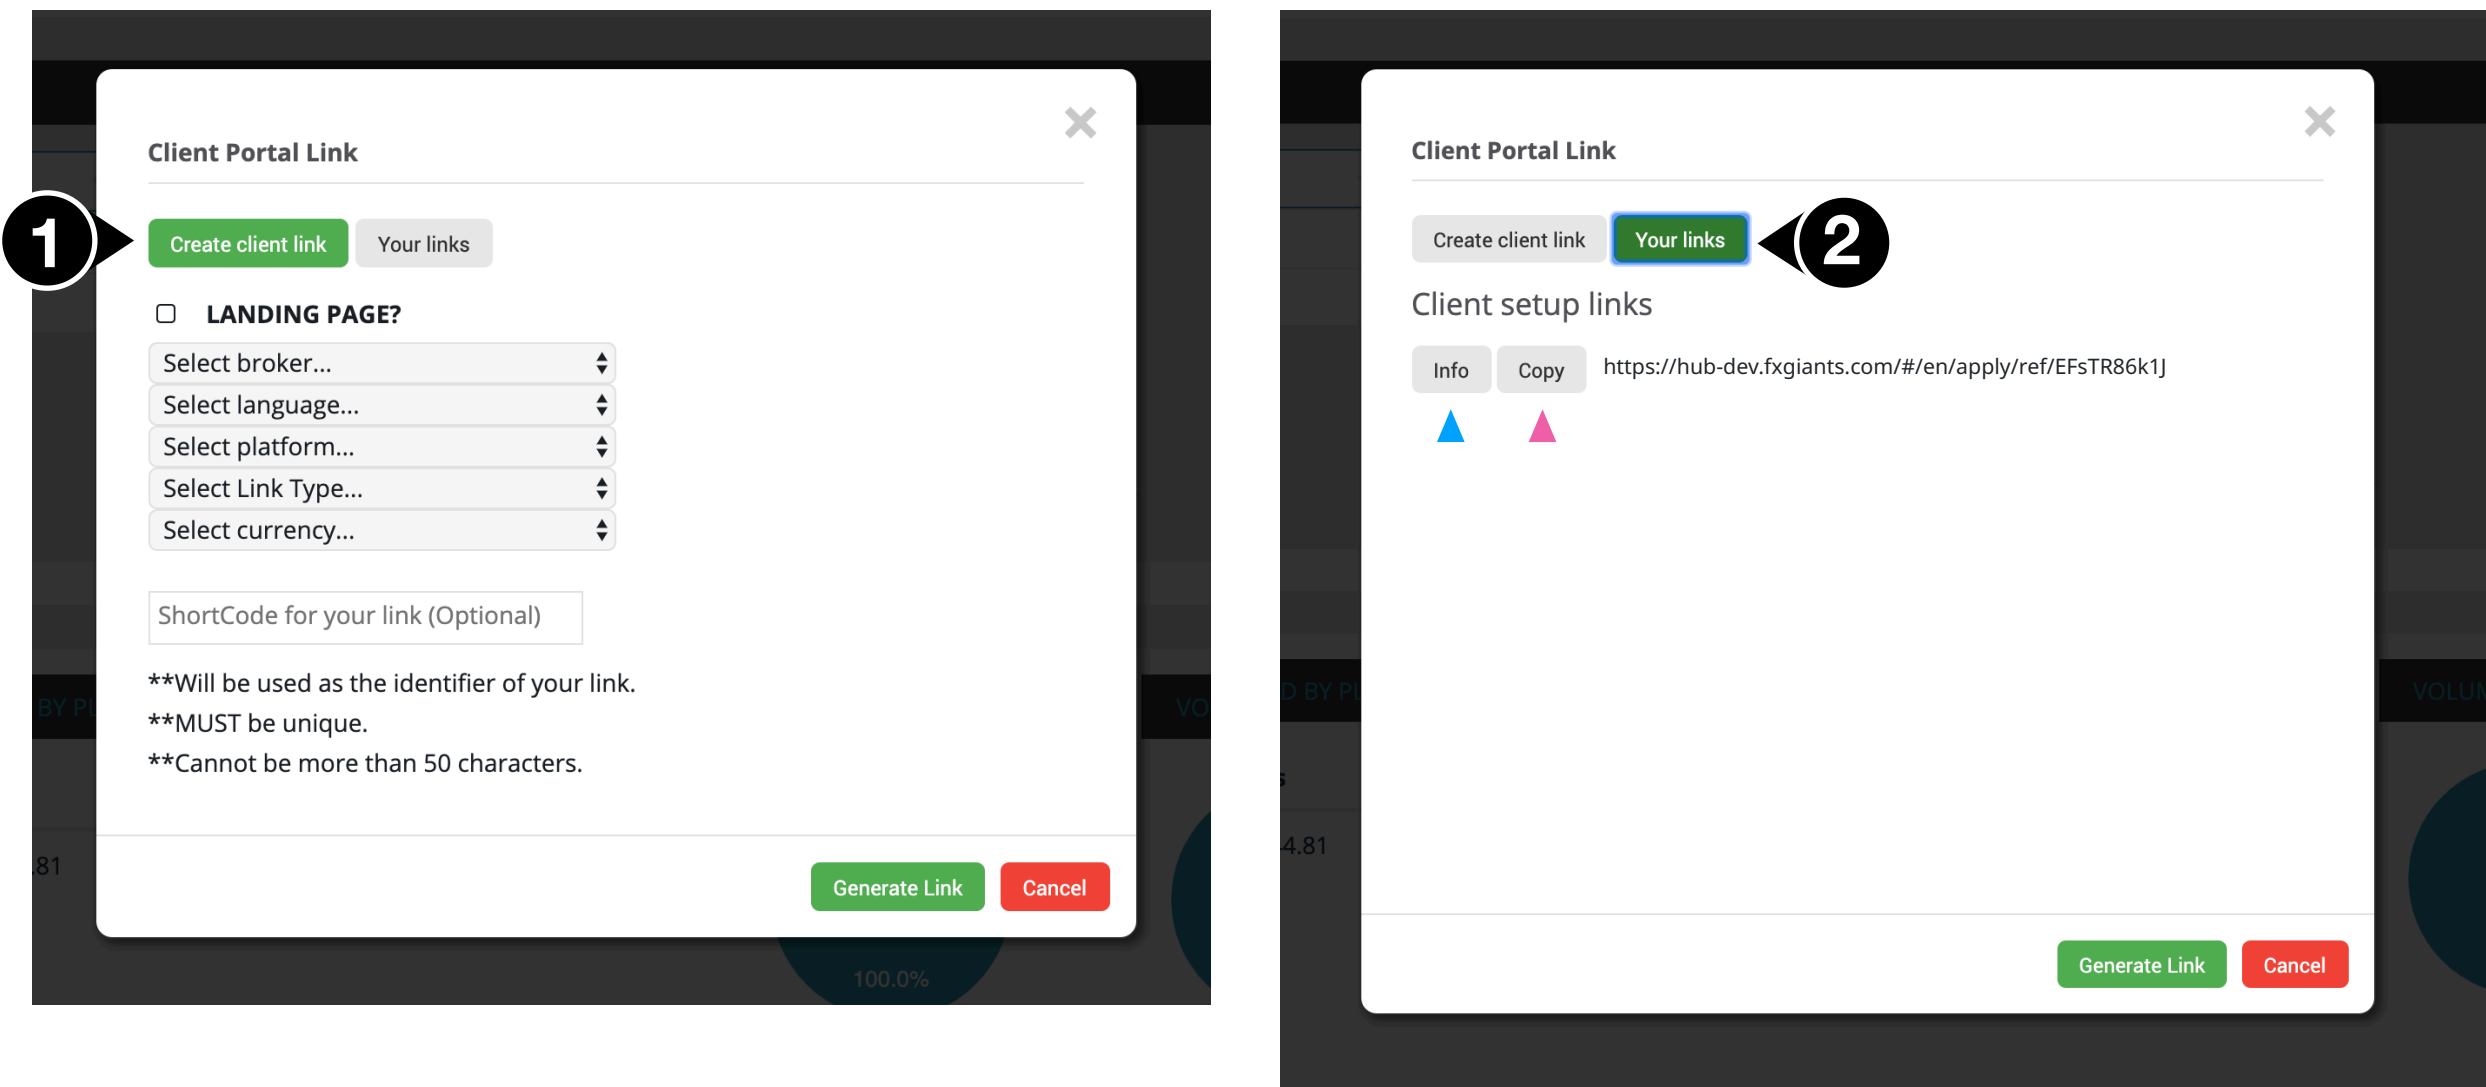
Client Portal Link

1

Create client link | Your links

LANDING PAGE?

Select broker...

Select language...

Select platform...

Select Link Type...

Select currency...

ShortCode for your link (Optional)

**Will be used as the identifier of your link.
**MUST be unique.
**Cannot be more than 50 characters.

Generate Link | Cancel

BY PL | VO | .81 | 100.0%

Client Portal Link

Create client link | Your links

2

Client setup links

Info | Copy | https://hub-dev.fxgiants.com/#/en/apply/ref/EFsTR86k1J

Generate Link | Cancel

D BY PL | VOLUM | 4.81